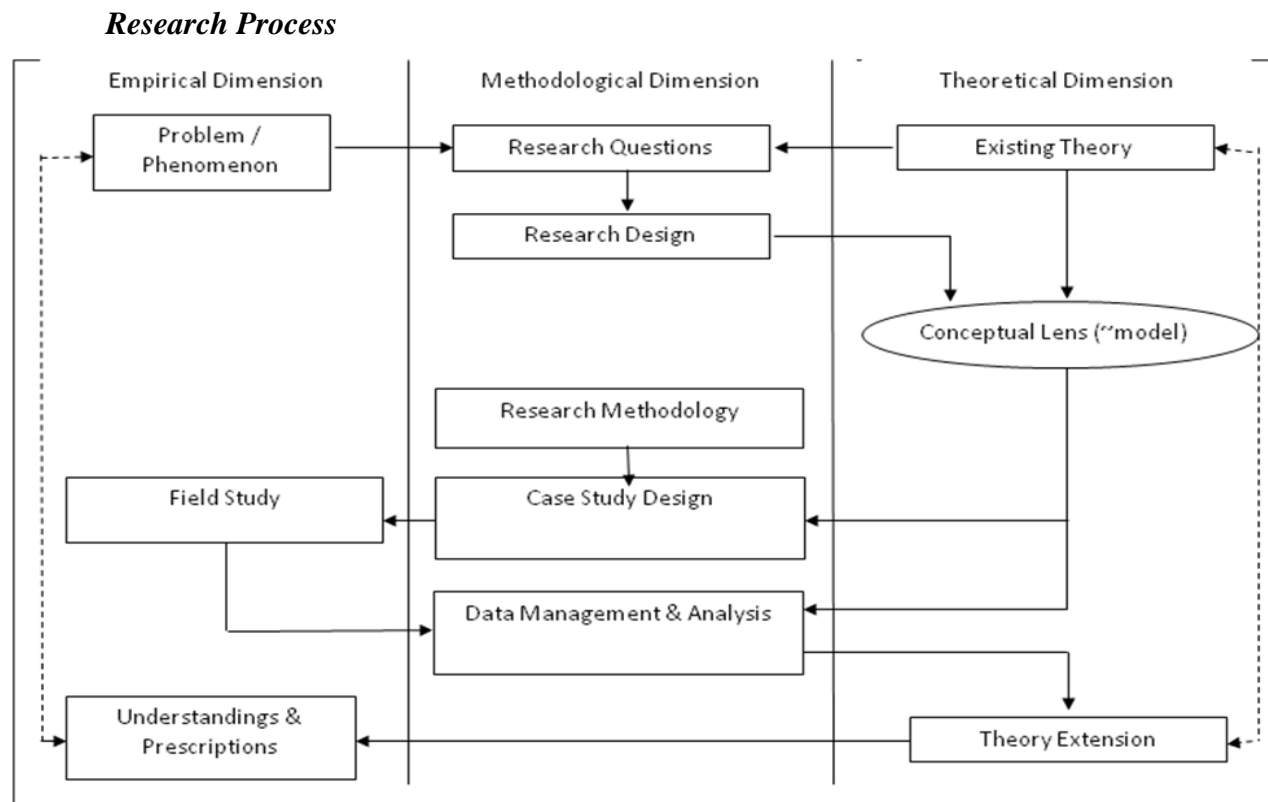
Research Process

Empirical Dimension

Methodological Dimension

Theoretical Dimension

Problem / Phenomenon

Research Questions

Existing Theory

Research Design

Conceptual Lens (~model)

Research Methodology

Field Study

Case Study Design

Data Management & Analysis

Understandings & Prescriptions

Theory Extension